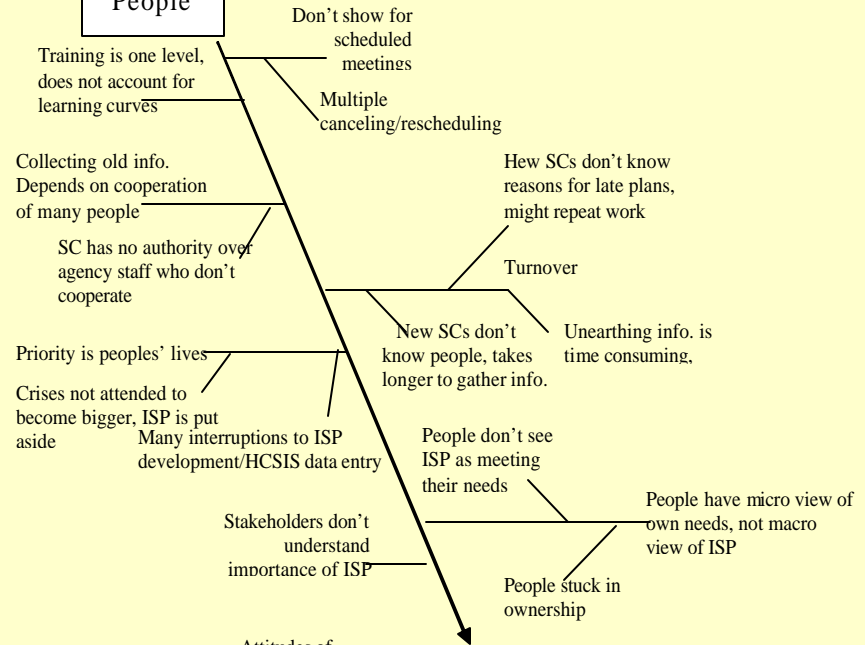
People

Don't show for scheduled meetings

Training is one level, does not account for learning curves

Multiple canceling/rescheduling

Collecting old info. Depends on cooperation of many people

Hew SCs don't know reasons for late plans, might repeat work

SC has no authority over agency staff who don't cooperate

Turnover

New SCs don't know people, takes longer to gather info.

Unearthing info. is time consuming,

Priority is peoples' lives

Crises not attended to become bigger, ISP is put aside

Many interruptions to ISP development/HCSIS data entry

People don't see ISP as meeting their needs

People have micro view of own needs, not macro view of ISP

Stakeholders don't understand importance of ISP

People stuck in ownership

Attitudes of